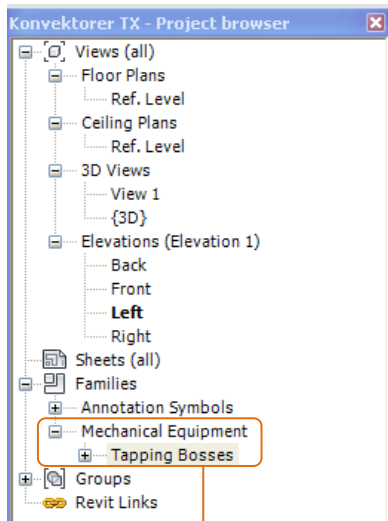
Konvektorer TX - Project browser

Views (all)
Floor Plans
Ref. Level
Ceiling Plans
Ref. Level
3D Views
View 1
{3D}
Elevations (Elevation 1)
Back
Front
Left
Right
Sheets (all)
Families
Annotation Symbols
Mechanical Equipment
Tapping Bosses
Groups
Revit Links